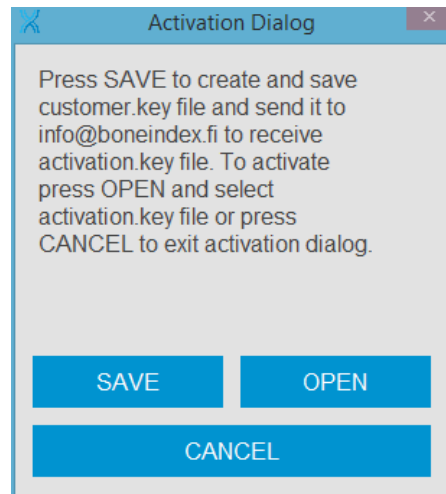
Activation Dialog

Press SAVE to create and save customer.key file and send it to info@boneindex.fi to receive activation.key file. To activate press OPEN and select activation.key file or press CANCEL to exit activation dialog.

SAVE

OPEN

CANCEL